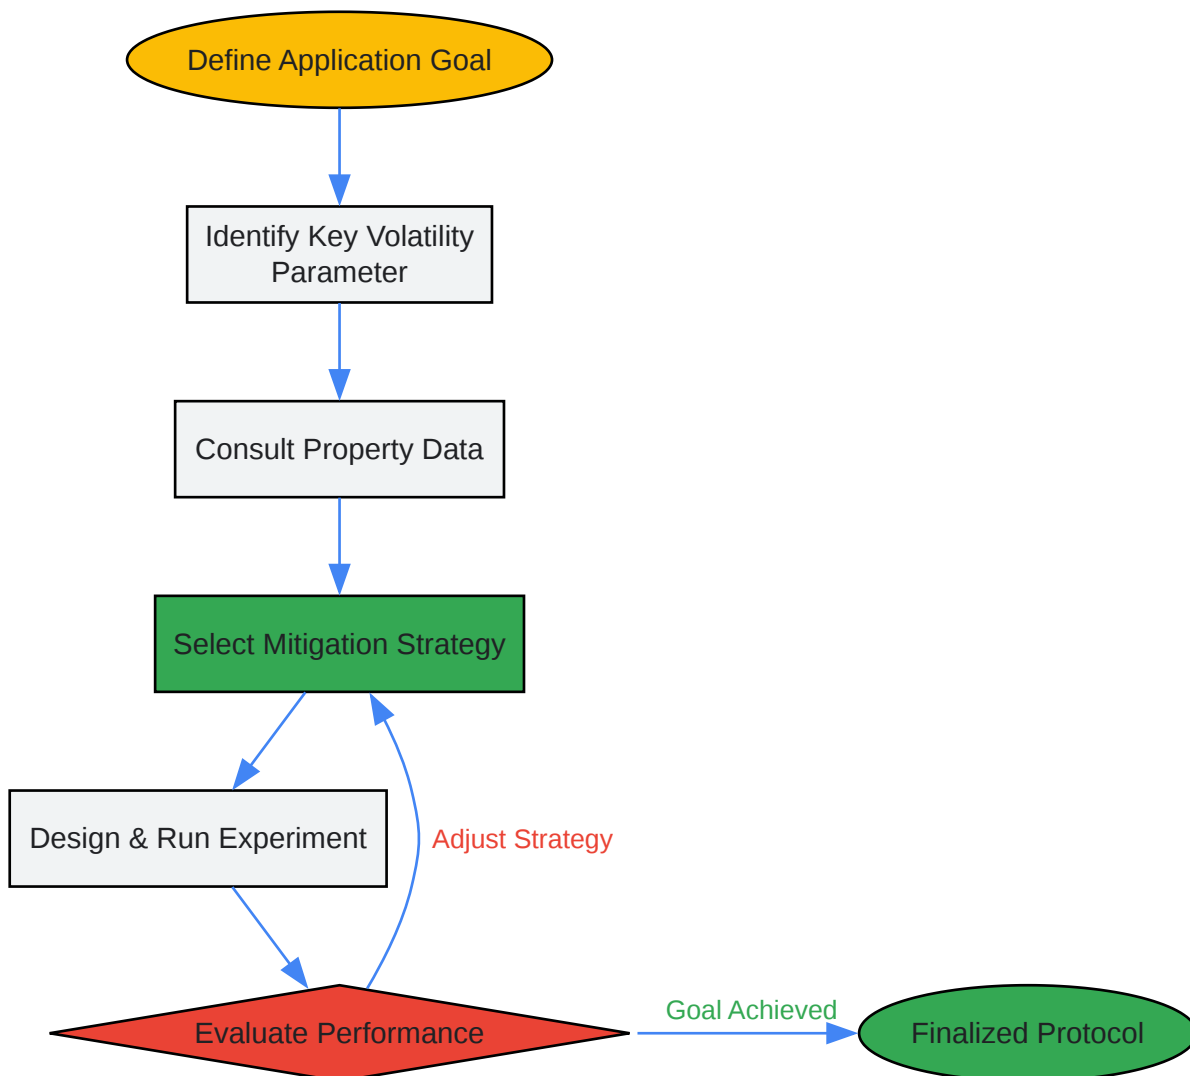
Define Application Goal

Identify Key Volatility Parameter

Consult Property Data

Select Mitigation Strategy

Design & Run Experiment

Adjust Strategy

Evaluate Performance

Goal Achieved

Finalized Protocol